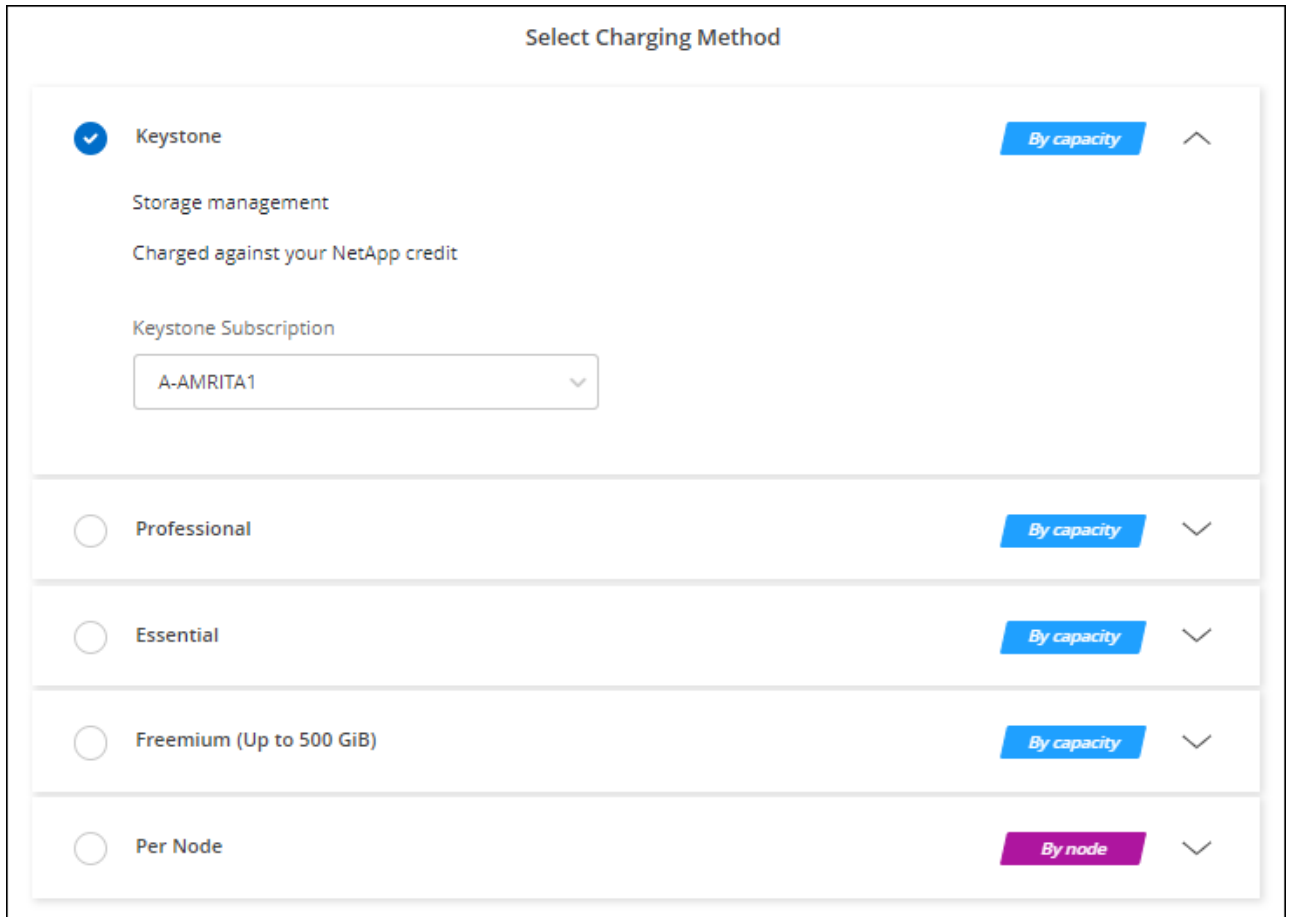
Select Charging Method

Keystone

By capacity

Storage management

Charged against your NetApp credit

Keystone Subscription

A-AMRITA1

Professional

By capacity

Essential

By capacity

Freemium (Up to 500 GiB)

By capacity

Per Node

By node